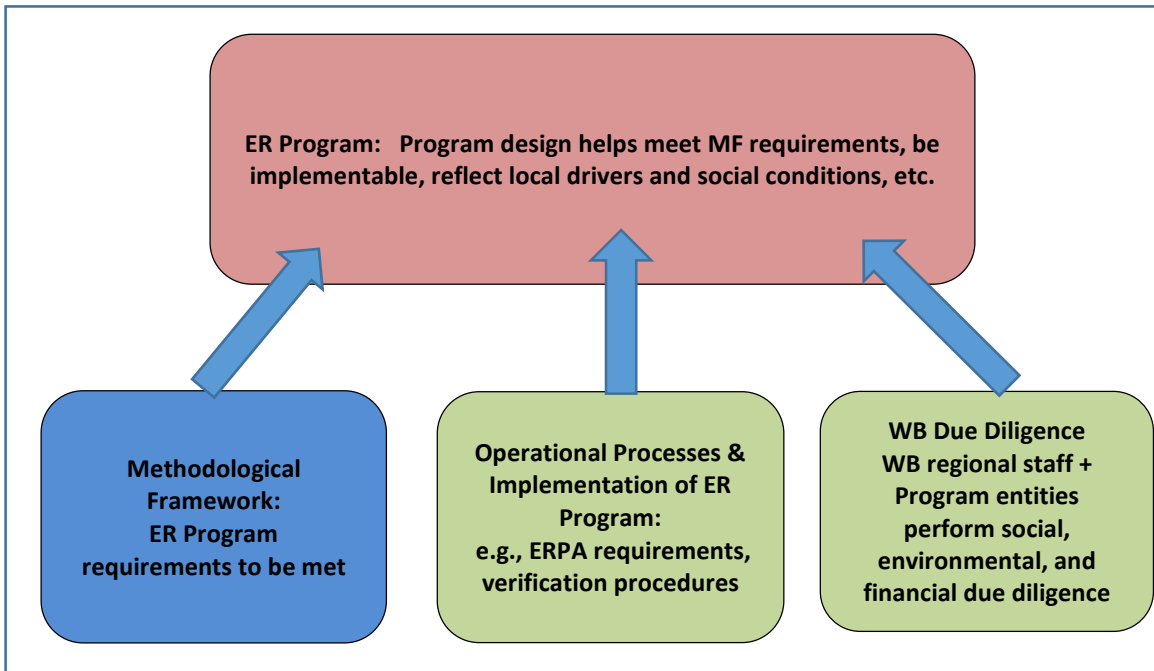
ER Program: Program design helps meet MF requirements, be implementable, reflect local drivers and social conditions, etc.

Methodological Framework:
ER Program requirements to be met

Operational Processes & Implementation of ER Program:
e.g., ERPA requirements, verification procedures

WB Due Diligence
WB regional staff + Program entities perform social, environmental, and financial due diligence